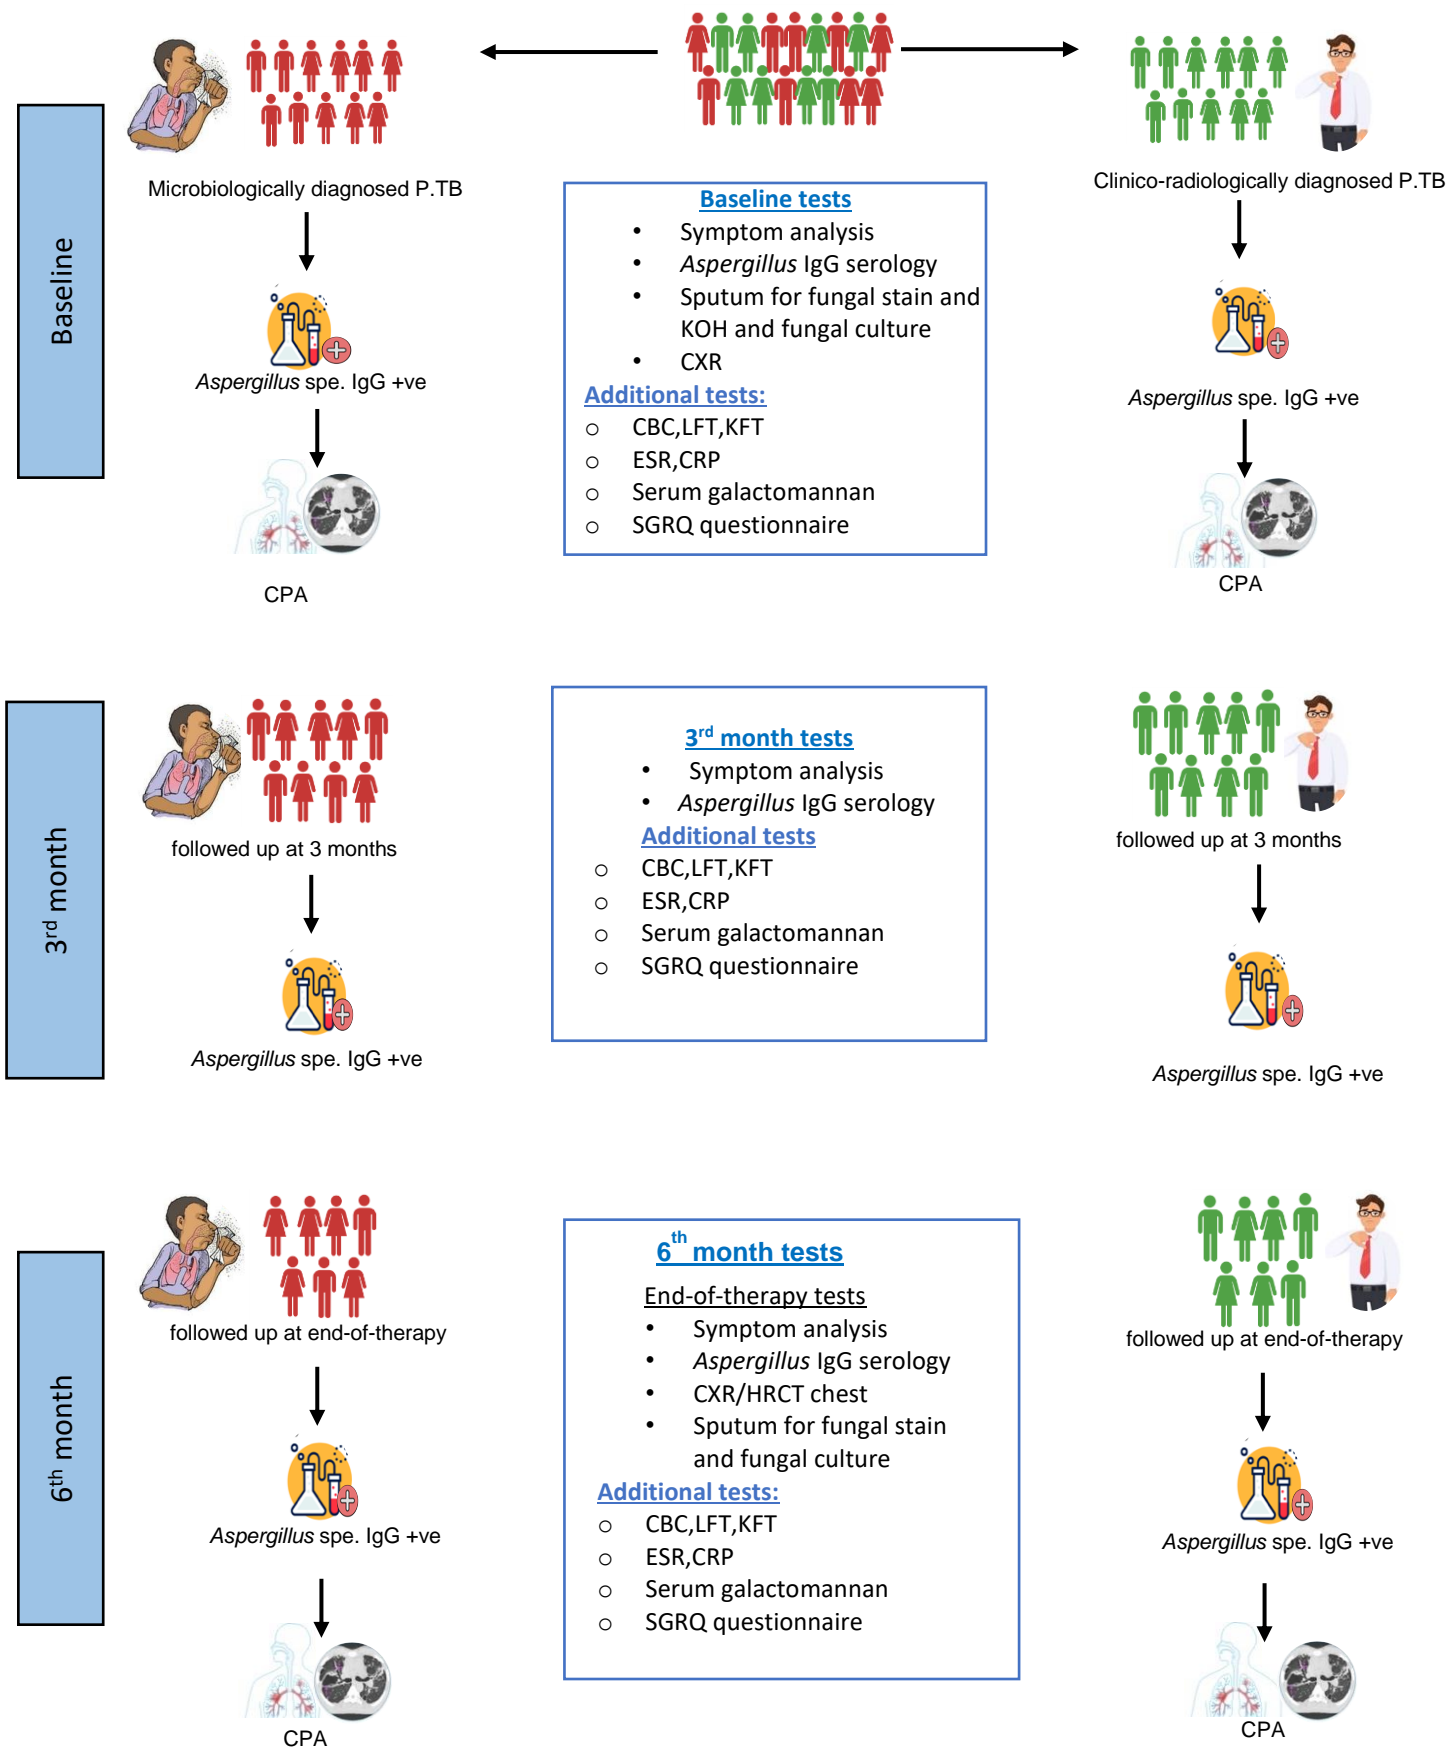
Baseline

Microbiologically diagnosed P.TB

*Aspergillus* spe. IgG +ve

CPA

Baseline tests

- Symptom analysis
- *Aspergillus* IgG serology
- Sputum for fungal stain and KOH and fungal culture
- CXR

Additional tests:

- CBC,LFT,KFT
- ESR,CRP
- Serum galactomannan
- SGRQ questionnaire

Clinico-radiologically diagnosed P.TB

*Aspergillus* spe. IgG +ve

CPA

3$^{rd}$ month

followed up at 3 months

*Aspergillus* spe. IgG +ve

3$^{rd}$ month tests

- Symptom analysis
- *Aspergillus* IgG serology

Additional tests

- CBC,LFT,KFT
- ESR,CRP
- Serum galactomannan
- SGRQ questionnaire

followed up at 3 months

*Aspergillus* spe. IgG +ve

6$^{th}$ month

followed up at end-of-therapy

*Aspergillus* spe. IgG +ve

CPA

6$^{th}$ month tests

End-of-therapy tests

- Symptom analysis
- *Aspergillus* IgG serology
- CXR/HRCT chest
- Sputum for fungal stain and fungal culture

Additional tests:

- CBC,LFT,KFT
- ESR,CRP
- Serum galactomannan
- SGRQ questionnaire

followed up at end-of-therapy

*Aspergillus* spe. IgG +ve

CPA